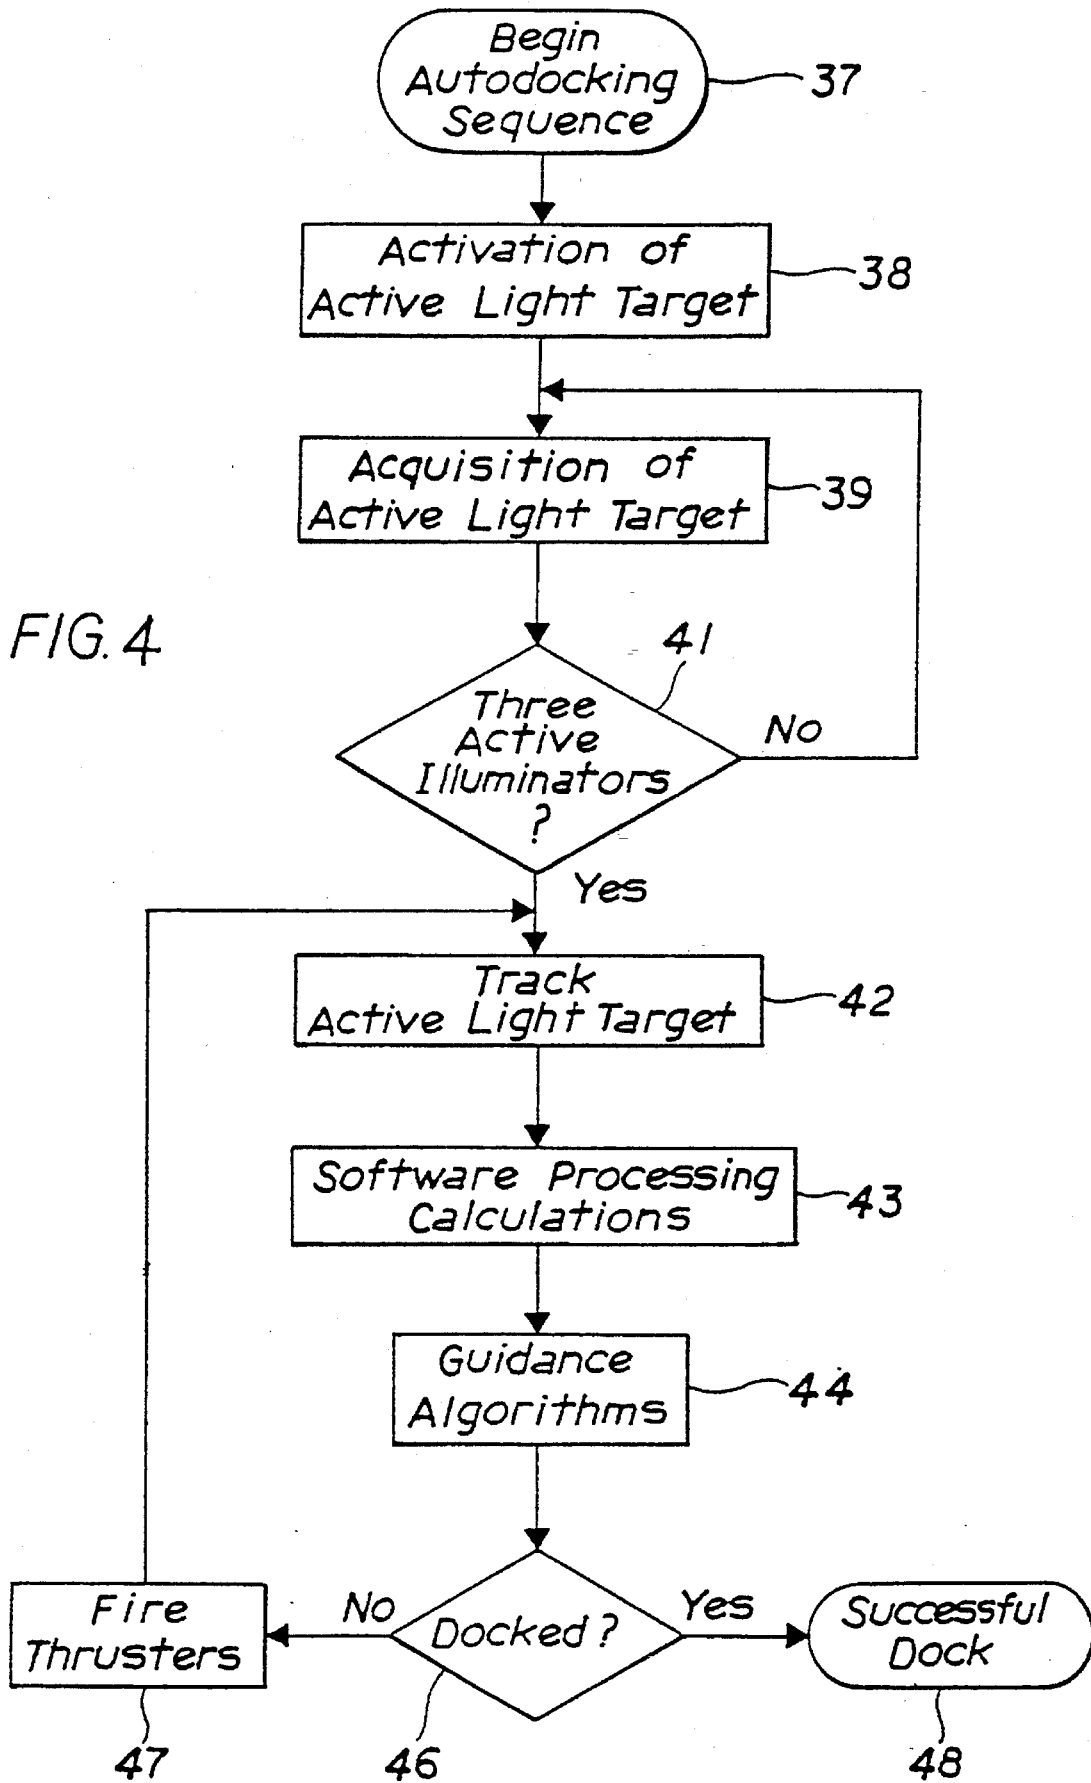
Begin Autodocking Sequence
37

Activation of Active Light Target
38

Acquisition of Active Light Target
39

FIG. 4

41

Three Active Illuminators ?

No

Yes

Track Active Light Target
42

Software Processing Calculations
43

Guidance Algorithms
44

Fire Thrusters

No

Docked ?

Yes

Successful Dock

47

46

48